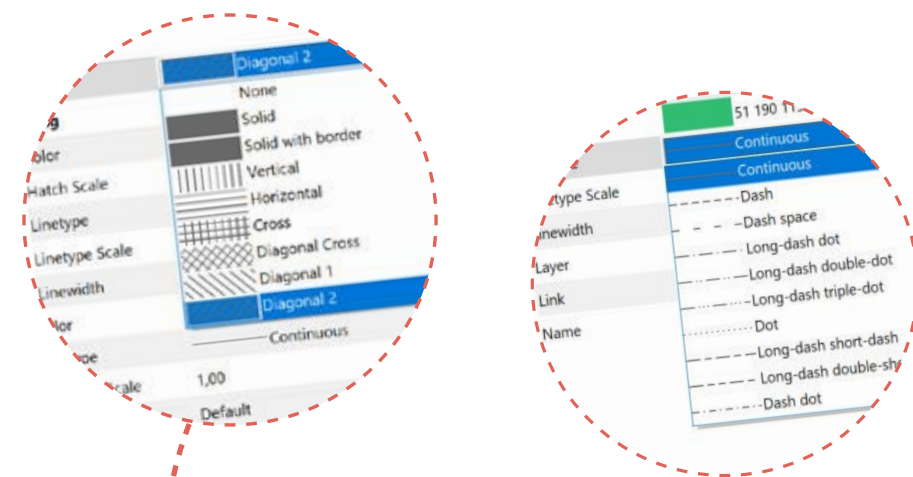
Diagonal 2
None
g
Solid
olor
Solid with border
Vertical
Hatch Scale
Horizontal
Linetype
Cross
Linetype Scale
Diagonal Cross
Diagonal 1
Linewidth
Diagonal 2
lor
Continuous
ype
cale
1,00
Default

51 190 1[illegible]
Continuous
Continuous
type Scale
Dash
newidth
Dash space
Long-dash dot
Layer
Long-dash double-dot
Link
Long-dash triple-dot
Dot
Name
Long-dash short-dash
Long-dash double-sh
Dash dot